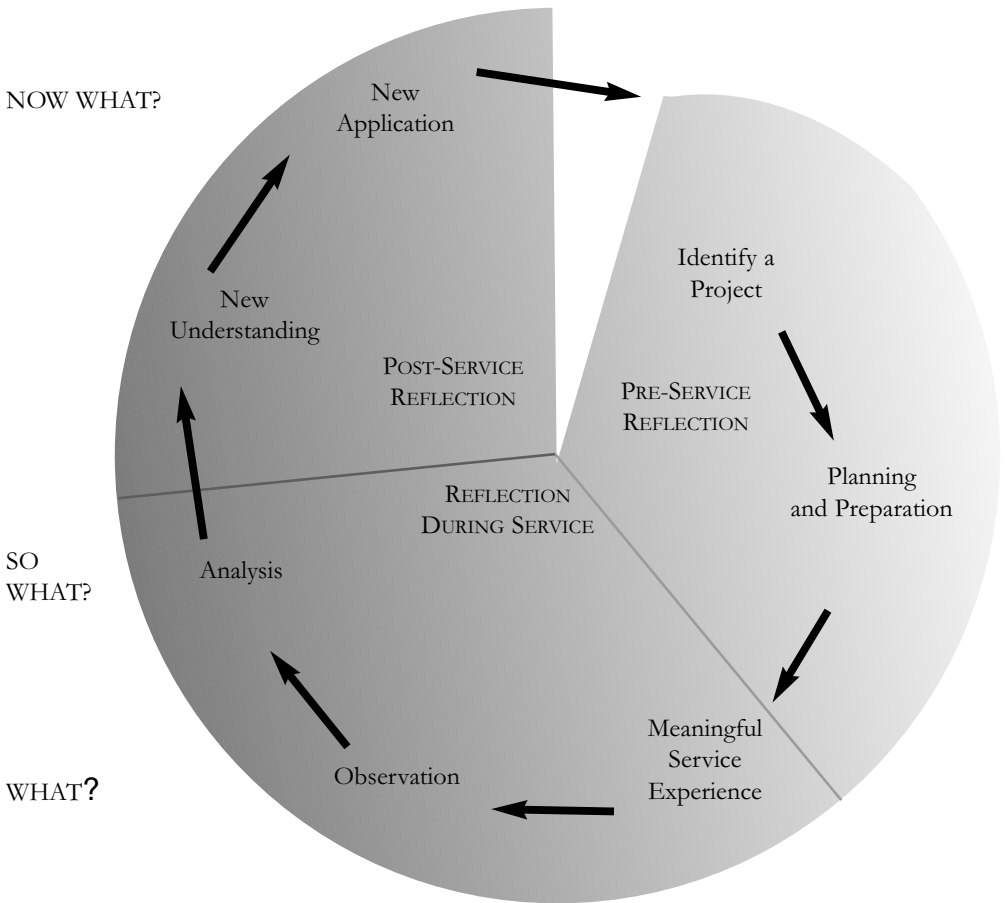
NOW WHAT?

New Application

Identify a Project

PRE-SERVICE REFLECTION

Planning and Preparation

Meaningful Service Experience

REFLECTION DURING SERVICE

Observation

Analysis

SO WHAT?

New Understanding

POST-SERVICE REFLECTION

WHAT?